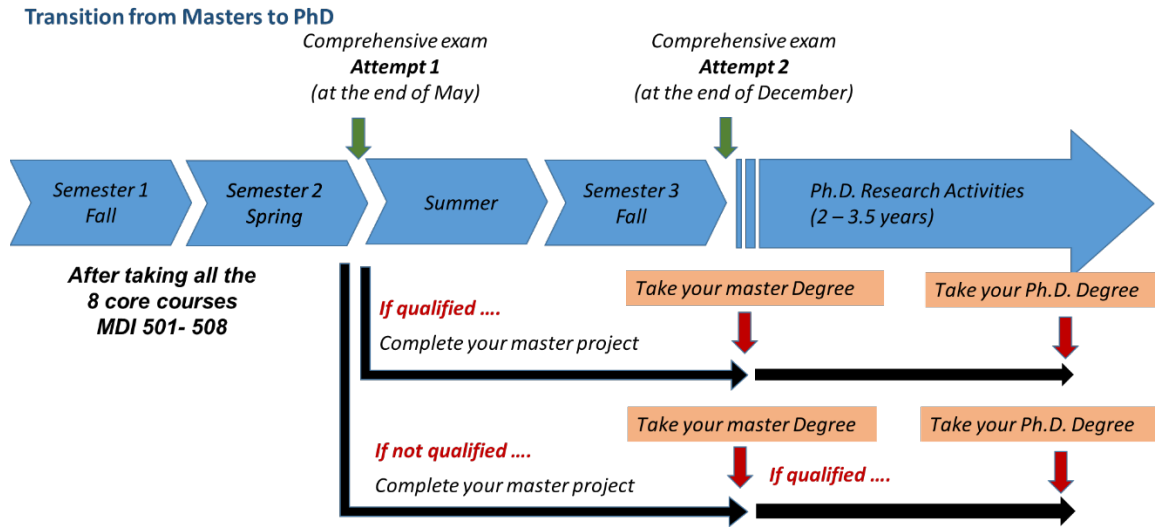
Transition from Masters to PhD

Comprehensive exam
Attempt 1
(at the end of May)

Comprehensive exam
Attempt 2
(at the end of December)

Semester 1
Fall

Semester 2
Spring

Summer

Semester 3
Fall

Ph.D. Research Activities
(2 – 3.5 years)

After taking all the
8 core courses
MDI 501- 508

If qualified ….
Complete your master project

Take your master Degree

Take your Ph.D. Degree

If not qualified ….
Complete your master project

Take your master Degree

If qualified ….

Take your Ph.D. Degree